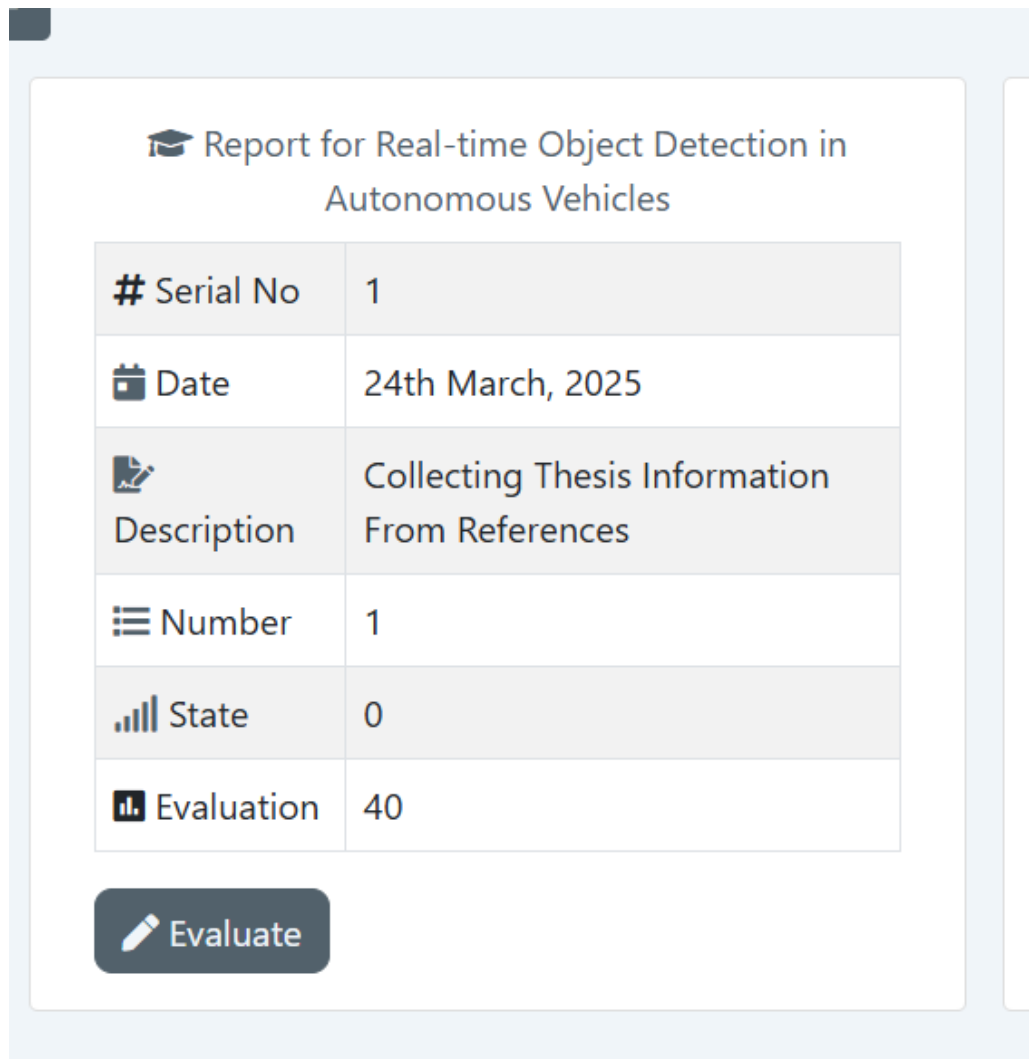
Report for Real-time Object Detection in Autonomous Vehicles

| | |
|---|---|
| # Serial No | 1 |
| Date | 24th March, 2025 |
| Description | Collecting Thesis Information From References |
| Number | 1 |
| State | 0 |
| Evaluation | 40 |

Evaluate